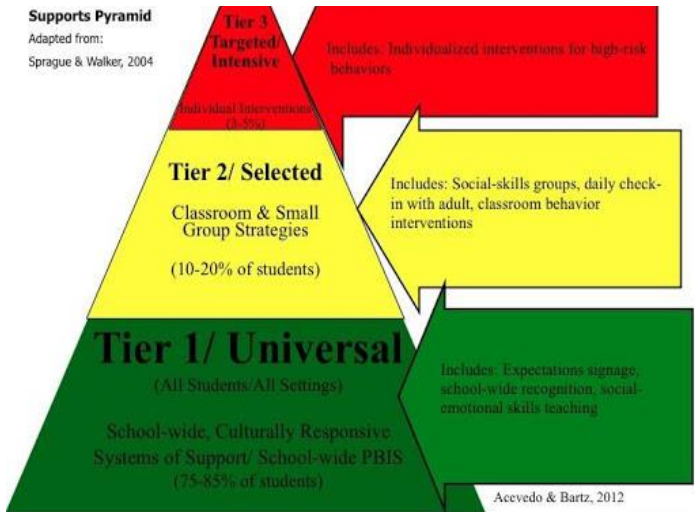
Supports Pyramid
Adapted from:
Sprague & Walker, 2004

Tier 3 Targeted/ Intensive

Individual Interventions (3-5%)

Includes: Individualized interventions for high-risk behaviors

Tier 2/ Selected

Classroom & Small Group Strategies

(10-20% of students)

Includes: Social-skills groups, daily check-in with adult, classroom behavior interventions

Tier 1/ Universal

(All Students/All Settings)

School-wide, Culturally Responsive Systems of Support/ School-wide PBIS
(75-85% of students)

Includes: Expectations signage, school-wide recognition, social-emotional skills teaching

Acevedo & Bartz, 2012